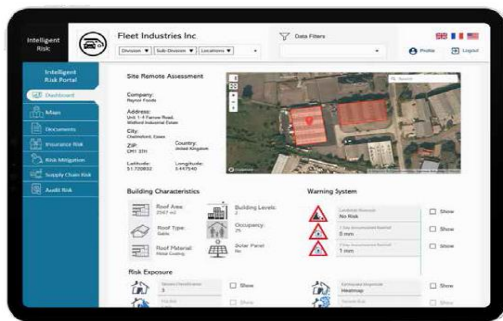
Intelligent Risk

Fleet Industries Inc

Division ▼ | Sub-Division ▼ | Locations ▼

Data Filters

Profile

Logout

Intelligent Risk Portal

Dashboard

Maps

Documents

Insurance Risk

Risk Mitigation

Supply Chain Risk

Audit Risk

Site Remote Assessment

Company:
Reynor Foods

Address:
Unit 1-4 Farrow Road, Widford Industrial Estate

City:
Chelmsford, Essex

ZIP:
CM1 3TH

Country:
United Kingdom

Latitude:
51.720932

Longitude:
0.447640

Search

Building Characteristics

Roof Area:
2547 m2

Building Levels:
2

Roof Type:
Gable

Occupancy:
2%

Roof Material:
Metal Coating

Solar Panel:
No

Warning System

Landslide Hazards
No Risk

Flow Accumulated Rainfall
0 mm

Flow Accumulated Rainfall
1 mm

Show

Show

Show

Risk Exposure

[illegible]
3

Show

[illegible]

Show

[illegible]
Heatmap

Show

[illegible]

Show